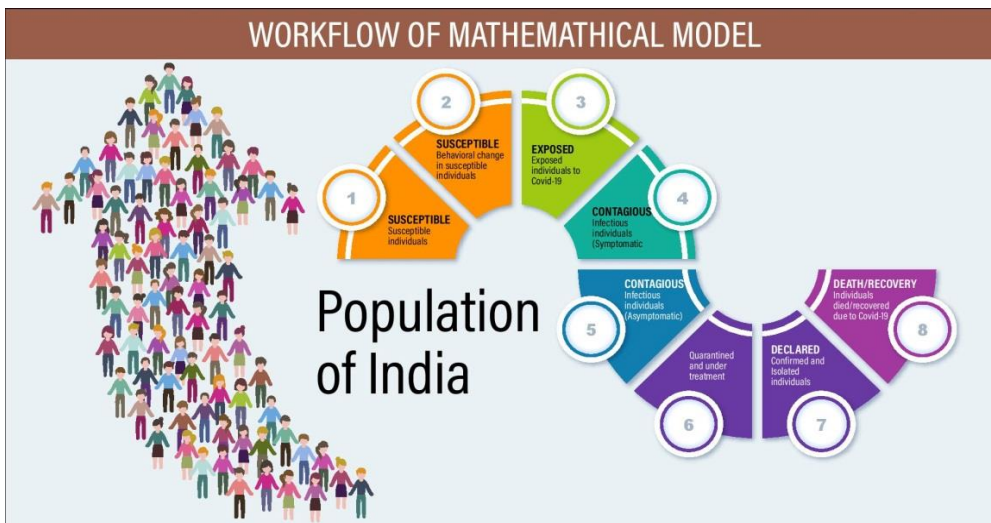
WORKFLOW OF MATHEMATHICAL MODEL

Population of India

1
SUSCEPTIBLE
Susceptible individuals

2
SUSCEPTIBLE
Behavioral change in susceptible individuals

3
EXPOSED
Exposed individuals to Covid-19

4
CONTAGIOUS
Infectious individuals (Symptomatic

5
CONTAGIOUS
Infectious individuals (Asymptomatic)

6
Quarantined and under treatment

7
DECLARED
Confirmed and Isolated individuals

8
DEATH/RECOVERY
Individuals died/recovered due to Covid-19